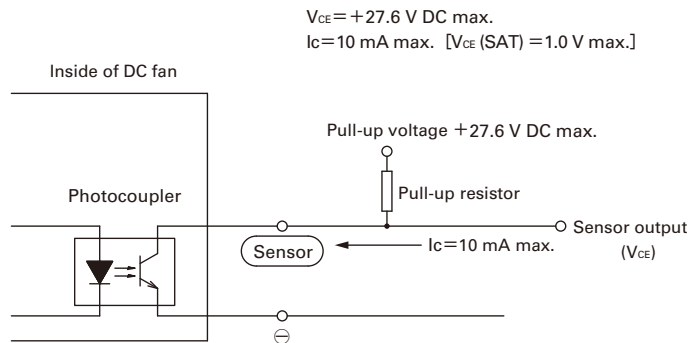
$V_{CE}$=＋27.6 V DC max.
Ic=10 mA max. [$V_{CE}$ (SAT) =1.0 V max.]

Inside of DC fan

Pull-up voltage ＋27.6 V DC max.

Pull-up resistor

Photocoupler

Sensor output ($V_{CE}$)

Sensor

Ic=10 mA max.

⊖